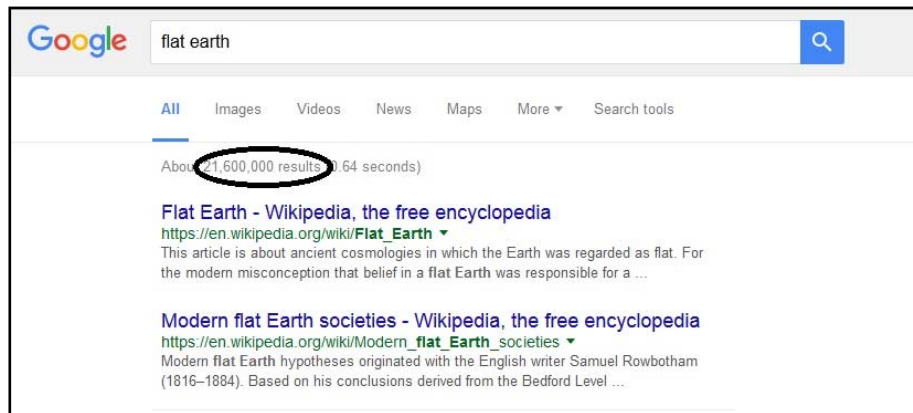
Google

flat earth

All Images Videos News Maps More ▾ Search tools

About 21,600,000 results (0.64 seconds)

Flat Earth - Wikipedia, the free encyclopedia
https://en.wikipedia.org/wiki/Flat_Earth ▾
This article is about ancient cosmologies in which the Earth was regarded as flat. For the modern misconception that belief in a flat Earth was responsible for a ...

Modern flat Earth societies - Wikipedia, the free encyclopedia
https://en.wikipedia.org/wiki/Modern_flat_Earth_societies ▾
Modern flat Earth hypotheses originated with the English writer Samuel Rowbotham (1816–1884). Based on his conclusions derived from the Bedford Level ...